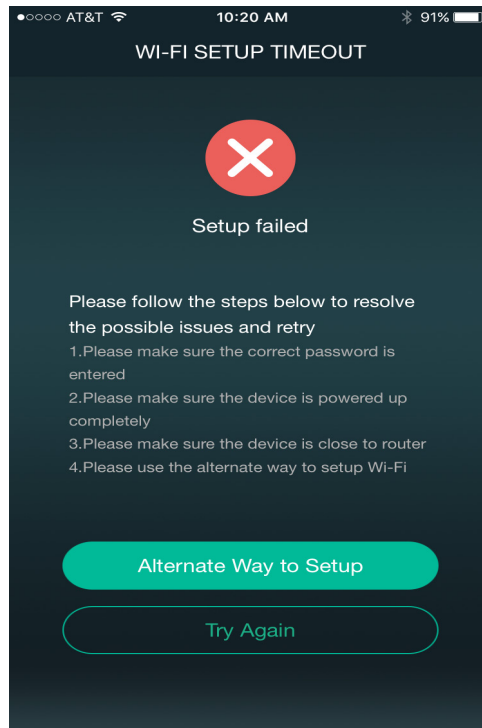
●○○○○ AT&T 10:20 AM 91%

WI-FI SETUP TIMEOUT

Setup failed

Please follow the steps below to resolve the possible issues and retry
1.Please make sure the correct password is entered
2.Please make sure the device is powered up completely
3.Please make sure the device is close to router
4.Please use the alternate way to setup Wi-Fi

Alternate Way to Setup

Try Again